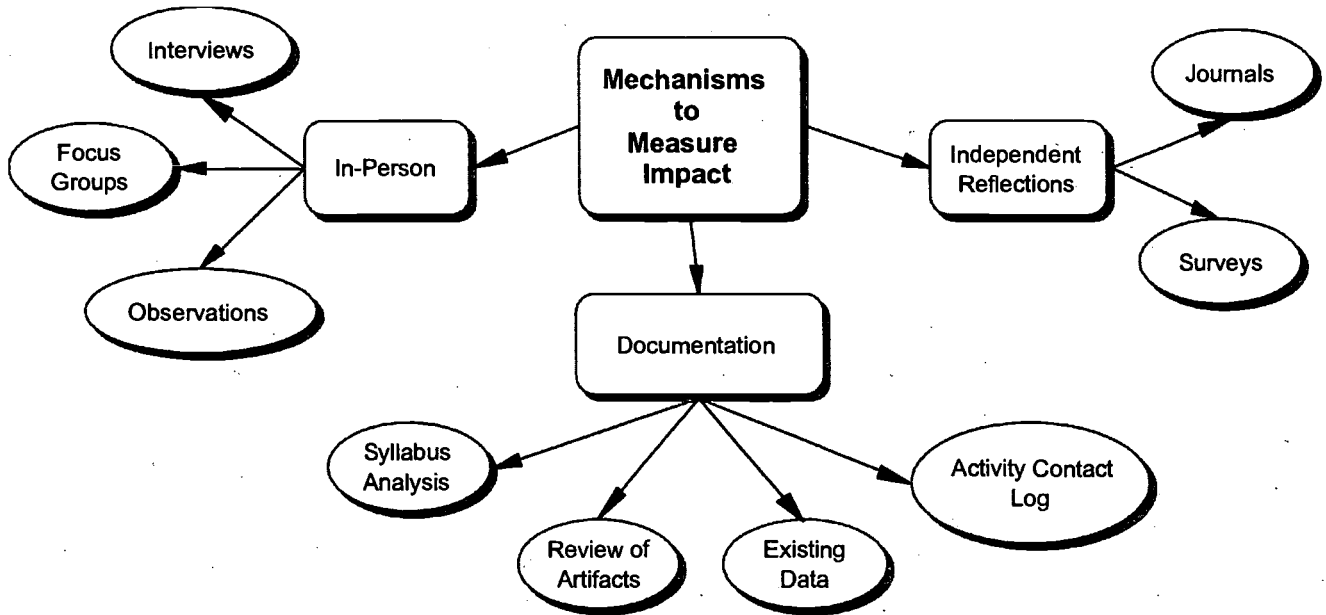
Mechanisms to Measure Impact

In-Person

Interviews

Focus Groups

Observations

Independent Reflections

Journals

Surveys

Documentation

Syllabus Analysis

Review of Artifacts

Existing Data

Activity Contact Log